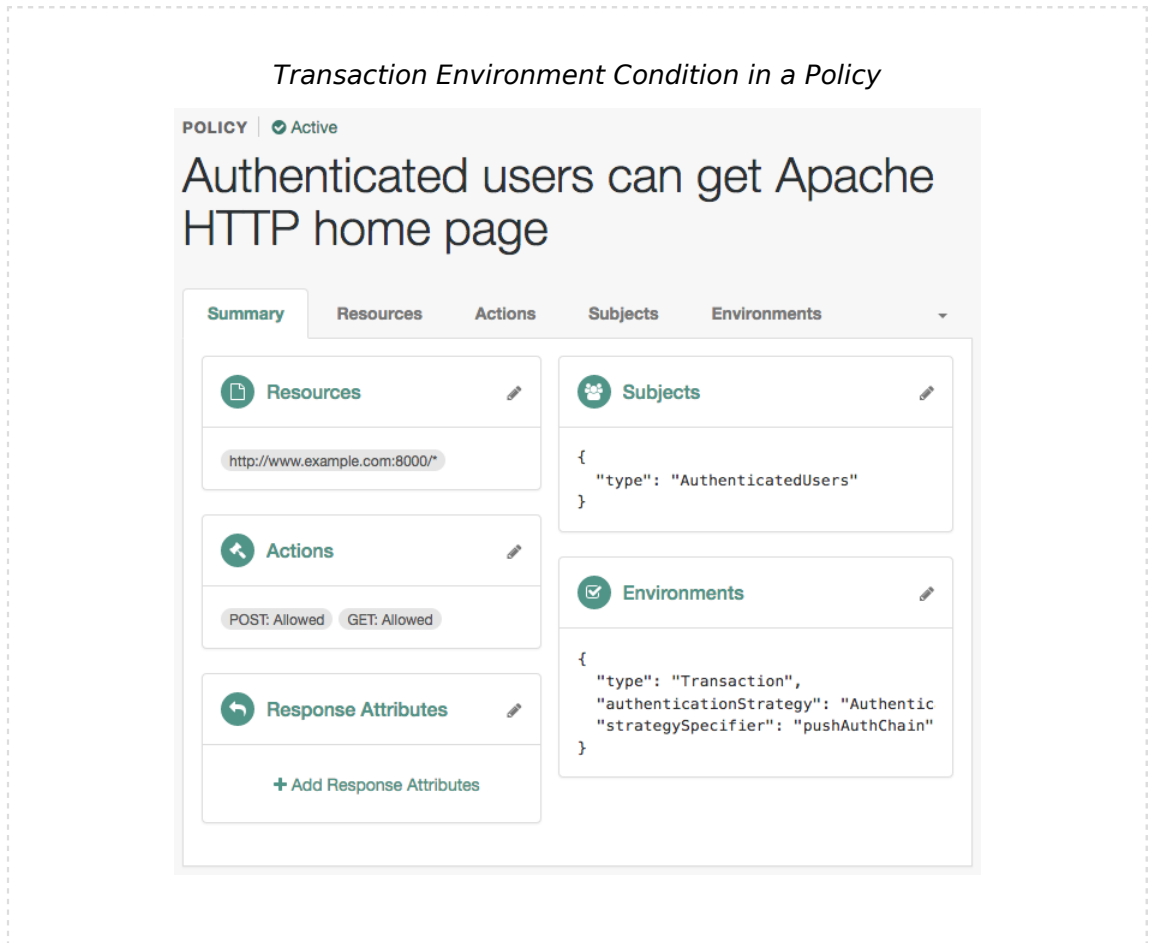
Transaction Environment Condition in a Policy

POLICY | Active

Authenticated users can get Apache HTTP home page

Summary Resources Actions Subjects Environments

Resources

http://www.example.com:8000/*

Actions

POST: Allowed GET: Allowed

Response Attributes

+ Add Response Attributes

Subjects

{
"type": "AuthenticatedUsers"
}

Environments

{
"type": "Transaction",
"authenticationStrategy": "Authentic
"strategySpecifier": "pushAuthChain"
}